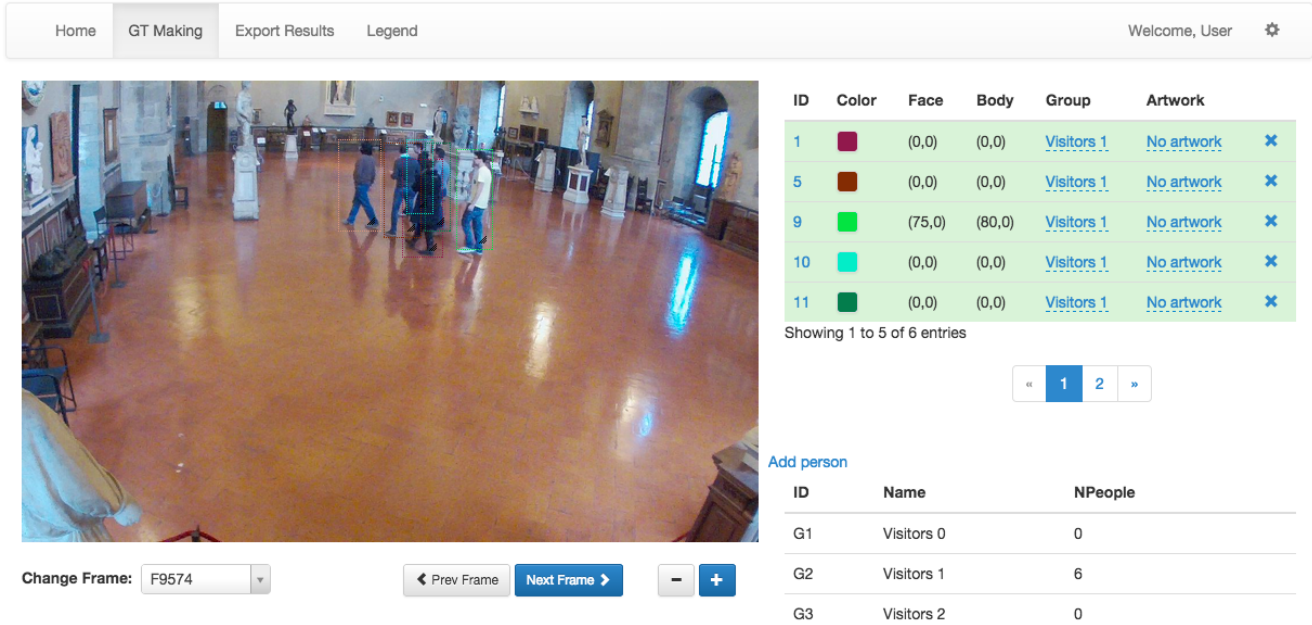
Home GT Making Export Results Legend Welcome, User

| ID | Color | Face | Body | Group | Artwork | |
|---|---|---|---|---|---|---|
| 1 | | (0,0) | (0,0) | Visitors 1 | No artwork | ✖ |
| 5 | | (0,0) | (0,0) | Visitors 1 | No artwork | ✖ |
| 9 | | (75,0) | (80,0) | Visitors 1 | No artwork | ✖ |
| 10 | | (0,0) | (0,0) | Visitors 1 | No artwork | ✖ |
| 11 | | (0,0) | (0,0) | Visitors 1 | No artwork | ✖ |

Showing 1 to 5 of 6 entries

« 1 2 »

Add person

| ID | Name | NPeople |
|---|---|---|
| G1 | Visitors 0 | 0 |
| G2 | Visitors 1 | 6 |
| G3 | Visitors 2 | 0 |

Change Frame: F9574

Prev Frame Next Frame − +